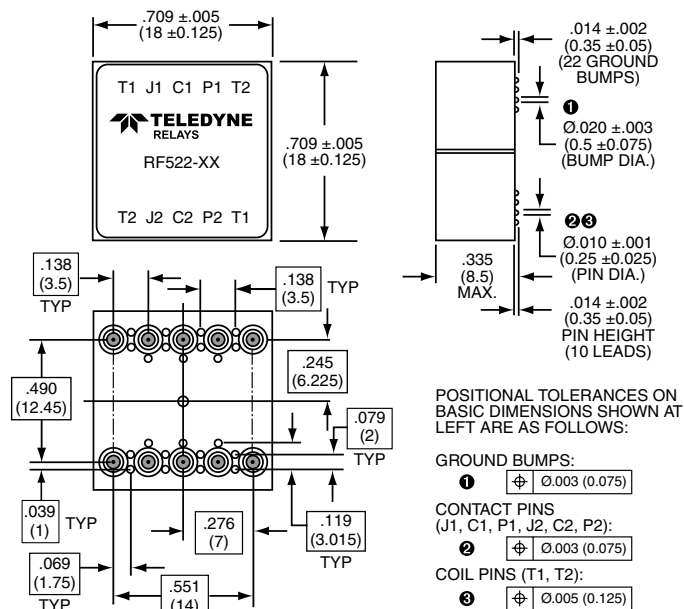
.709 ±.005
(18 ±0.125)

T1 J1 C1 P1 T2

TELEDYNE
RELAYS

RF522-XX

T2 J2 C2 P2 T1

.709 ±.005
(18 ±0.125)

.014 ±.002
(0.35 ±0.05)
(22 GROUND BUMPS)

❶
Ø.020 ±.003
(0.5 ±0.075)
(BUMP DIA.)

❷❸
Ø.010 ±.001
(0.25 ±0.025)
(PIN DIA.)

.335
(8.5)
MAX.

.014 ±.002
(0.35 ±0.05)
PIN HEIGHT
(10 LEADS)

.138
(3.5)
TYP

.138
(3.5)
TYP

.245
(6.225)

.490
(12.45)

.079
(2)
TYP

.039
(1)
TYP

.276
(7)

.119
(3.015)
TYP

.069
(1.75)
TYP

.551
(14)

POSITIONAL TOLERANCES ON BASIC DIMENSIONS SHOWN AT LEFT ARE AS FOLLOWS:

GROUND BUMPS:
❶ | ⊕ | Ø.003 (0.075)

CONTACT PINS
(J1, C1, P1, J2, C2, P2):
❷ | ⊕ | Ø.003 (0.075)

COIL PINS (T1, T2):
❸ | ⊕ | Ø.005 (0.125)